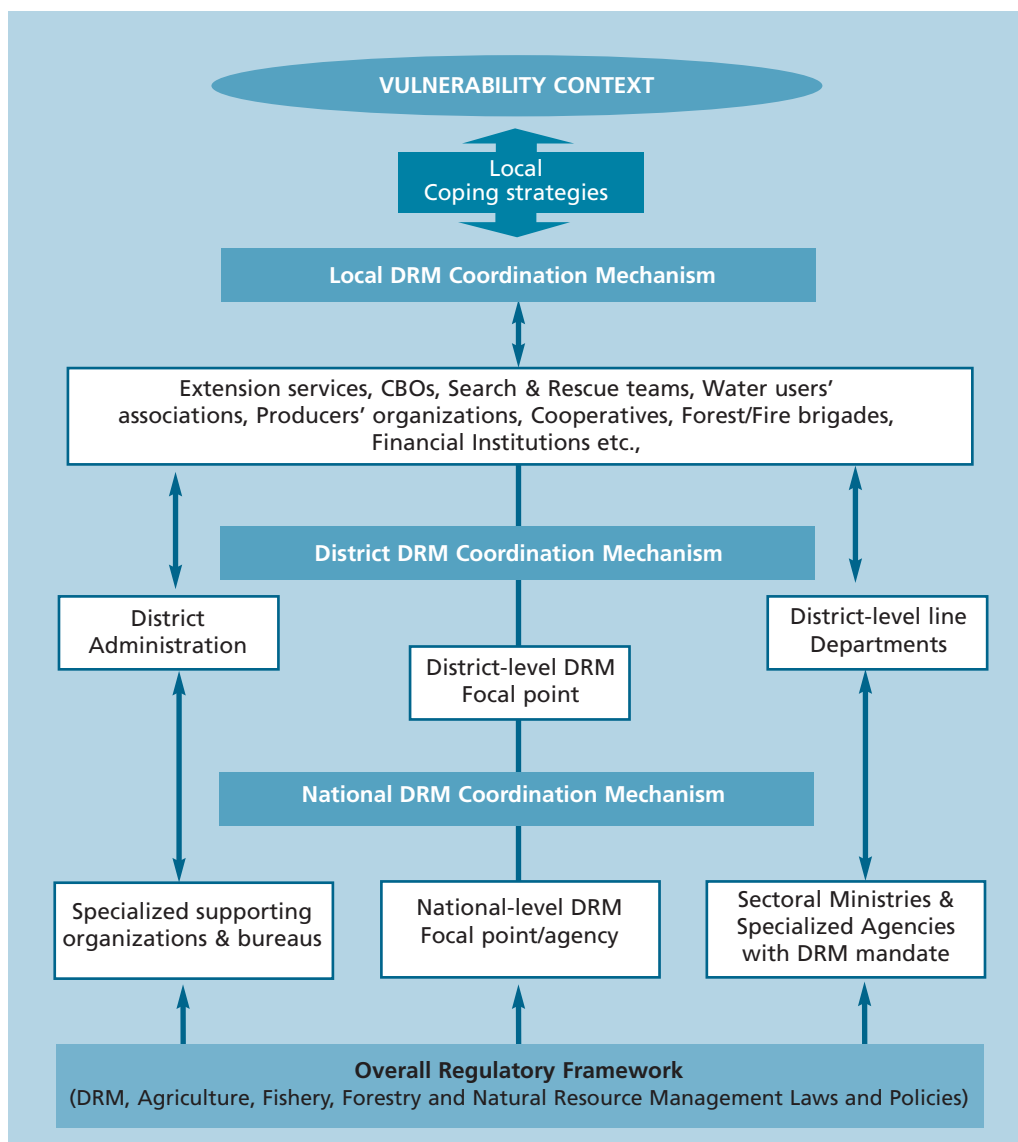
VULNERABILITY CONTEXT

Local Coping strategies

Local DRM Coordination Mechanism

Extension services, CBOs, Search & Rescue teams, Water users' associations, Producers' organizations, Cooperatives, Forest/Fire brigades, Financial Institutions etc.,

District DRM Coordination Mechanism

District Administration

District-level DRM Focal point

District-level line Departments

National DRM Coordination Mechanism

Specialized supporting organizations & bureaus

National-level DRM Focal point/agency

Sectoral Ministries & Specialized Agencies with DRM mandate

Overall Regulatory Framework
(DRM, Agriculture, Fishery, Forestry and Natural Resource Management Laws and Policies)